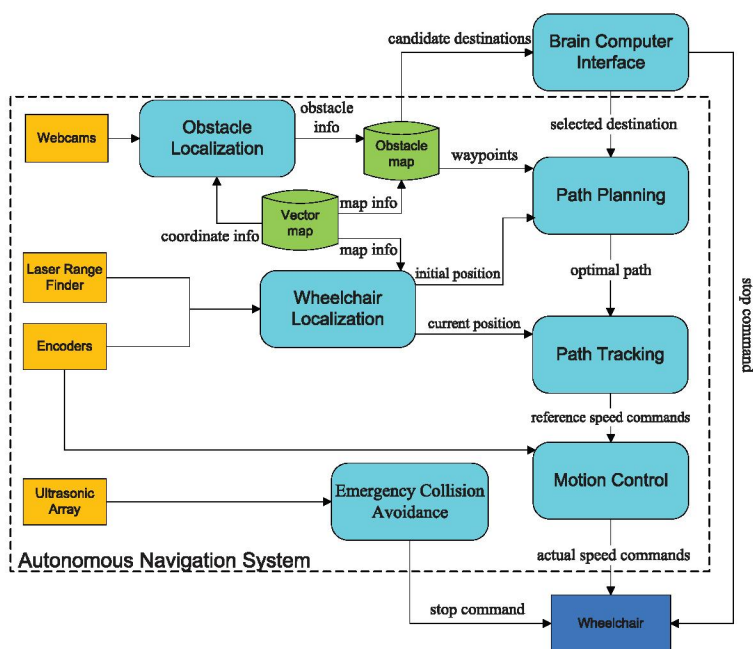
candidate destinations

Brain Computer Interface

Webcams

Obstacle Localization

obstacle info

Obstacle map

selected destination

waypoints

Path Planning

Vector map

map info

coordinate info

map info

Laser Range Finder

initial position

optimal path

Wheelchair Localization

current position

Encoders

Path Tracking

stop command

reference speed commands

Motion Control

Ultrasonic Array

Emergency Collision Avoidance

Autonomous Navigation System

actual speed commands

stop command

Wheelchair